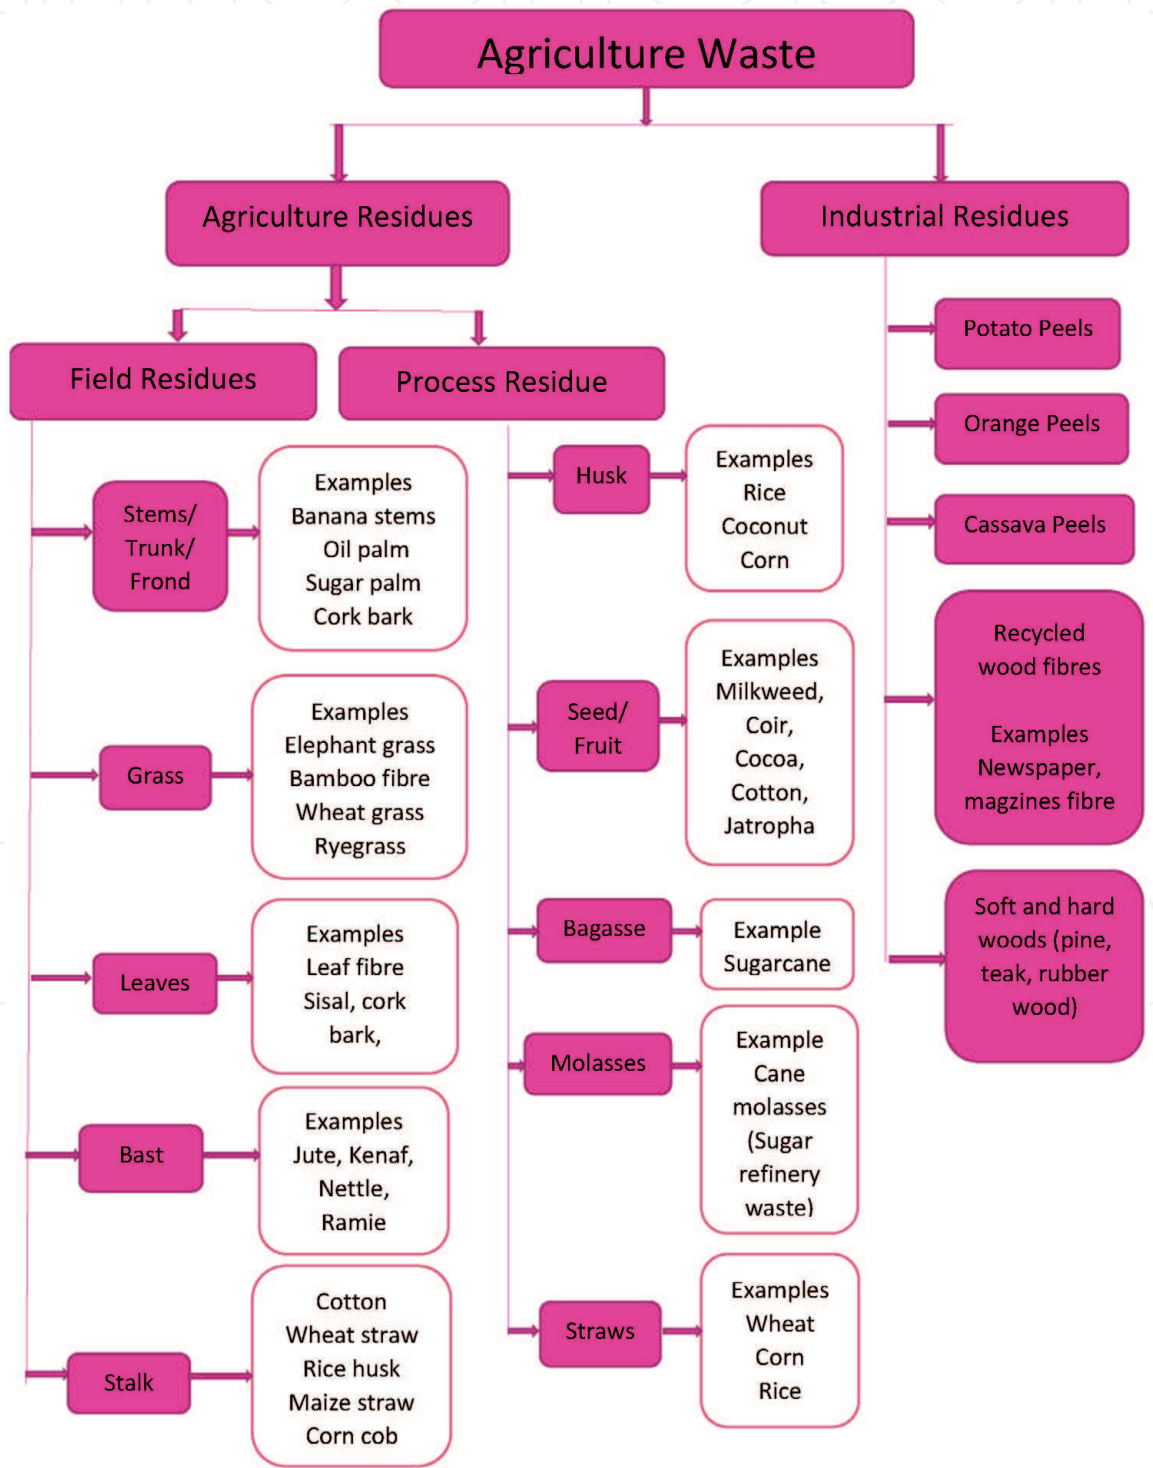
Agriculture Waste

Agriculture Residues

Industrial Residues

Field Residues

Process Residue

Stems/ Trunk/ Frond

Examples Banana stems Oil palm Sugar palm Cork bark

Grass

Examples Elephant grass Bamboo fibre Wheat grass Ryegrass

Leaves

Examples Leaf fibre Sisal, cork bark,

Bast

Examples Jute, Kenaf, Nettle, Ramie

Stalk

Cotton Wheat straw Rice husk Maize straw Corn cob

Husk

Examples Rice Coconut Corn

Seed/ Fruit

Examples Milkweed, Coir, Cocoa, Cotton, Jatropha

Bagasse

Example Sugarcane

Molasses

Example Cane molasses (Sugar refinery waste)

Straws

Examples Wheat Corn Rice

Potato Peels

Orange Peels

Cassava Peels

Recycled wood fibres

Examples Newspaper, magzines fibre

Soft and hard woods (pine, teak, rubber wood)